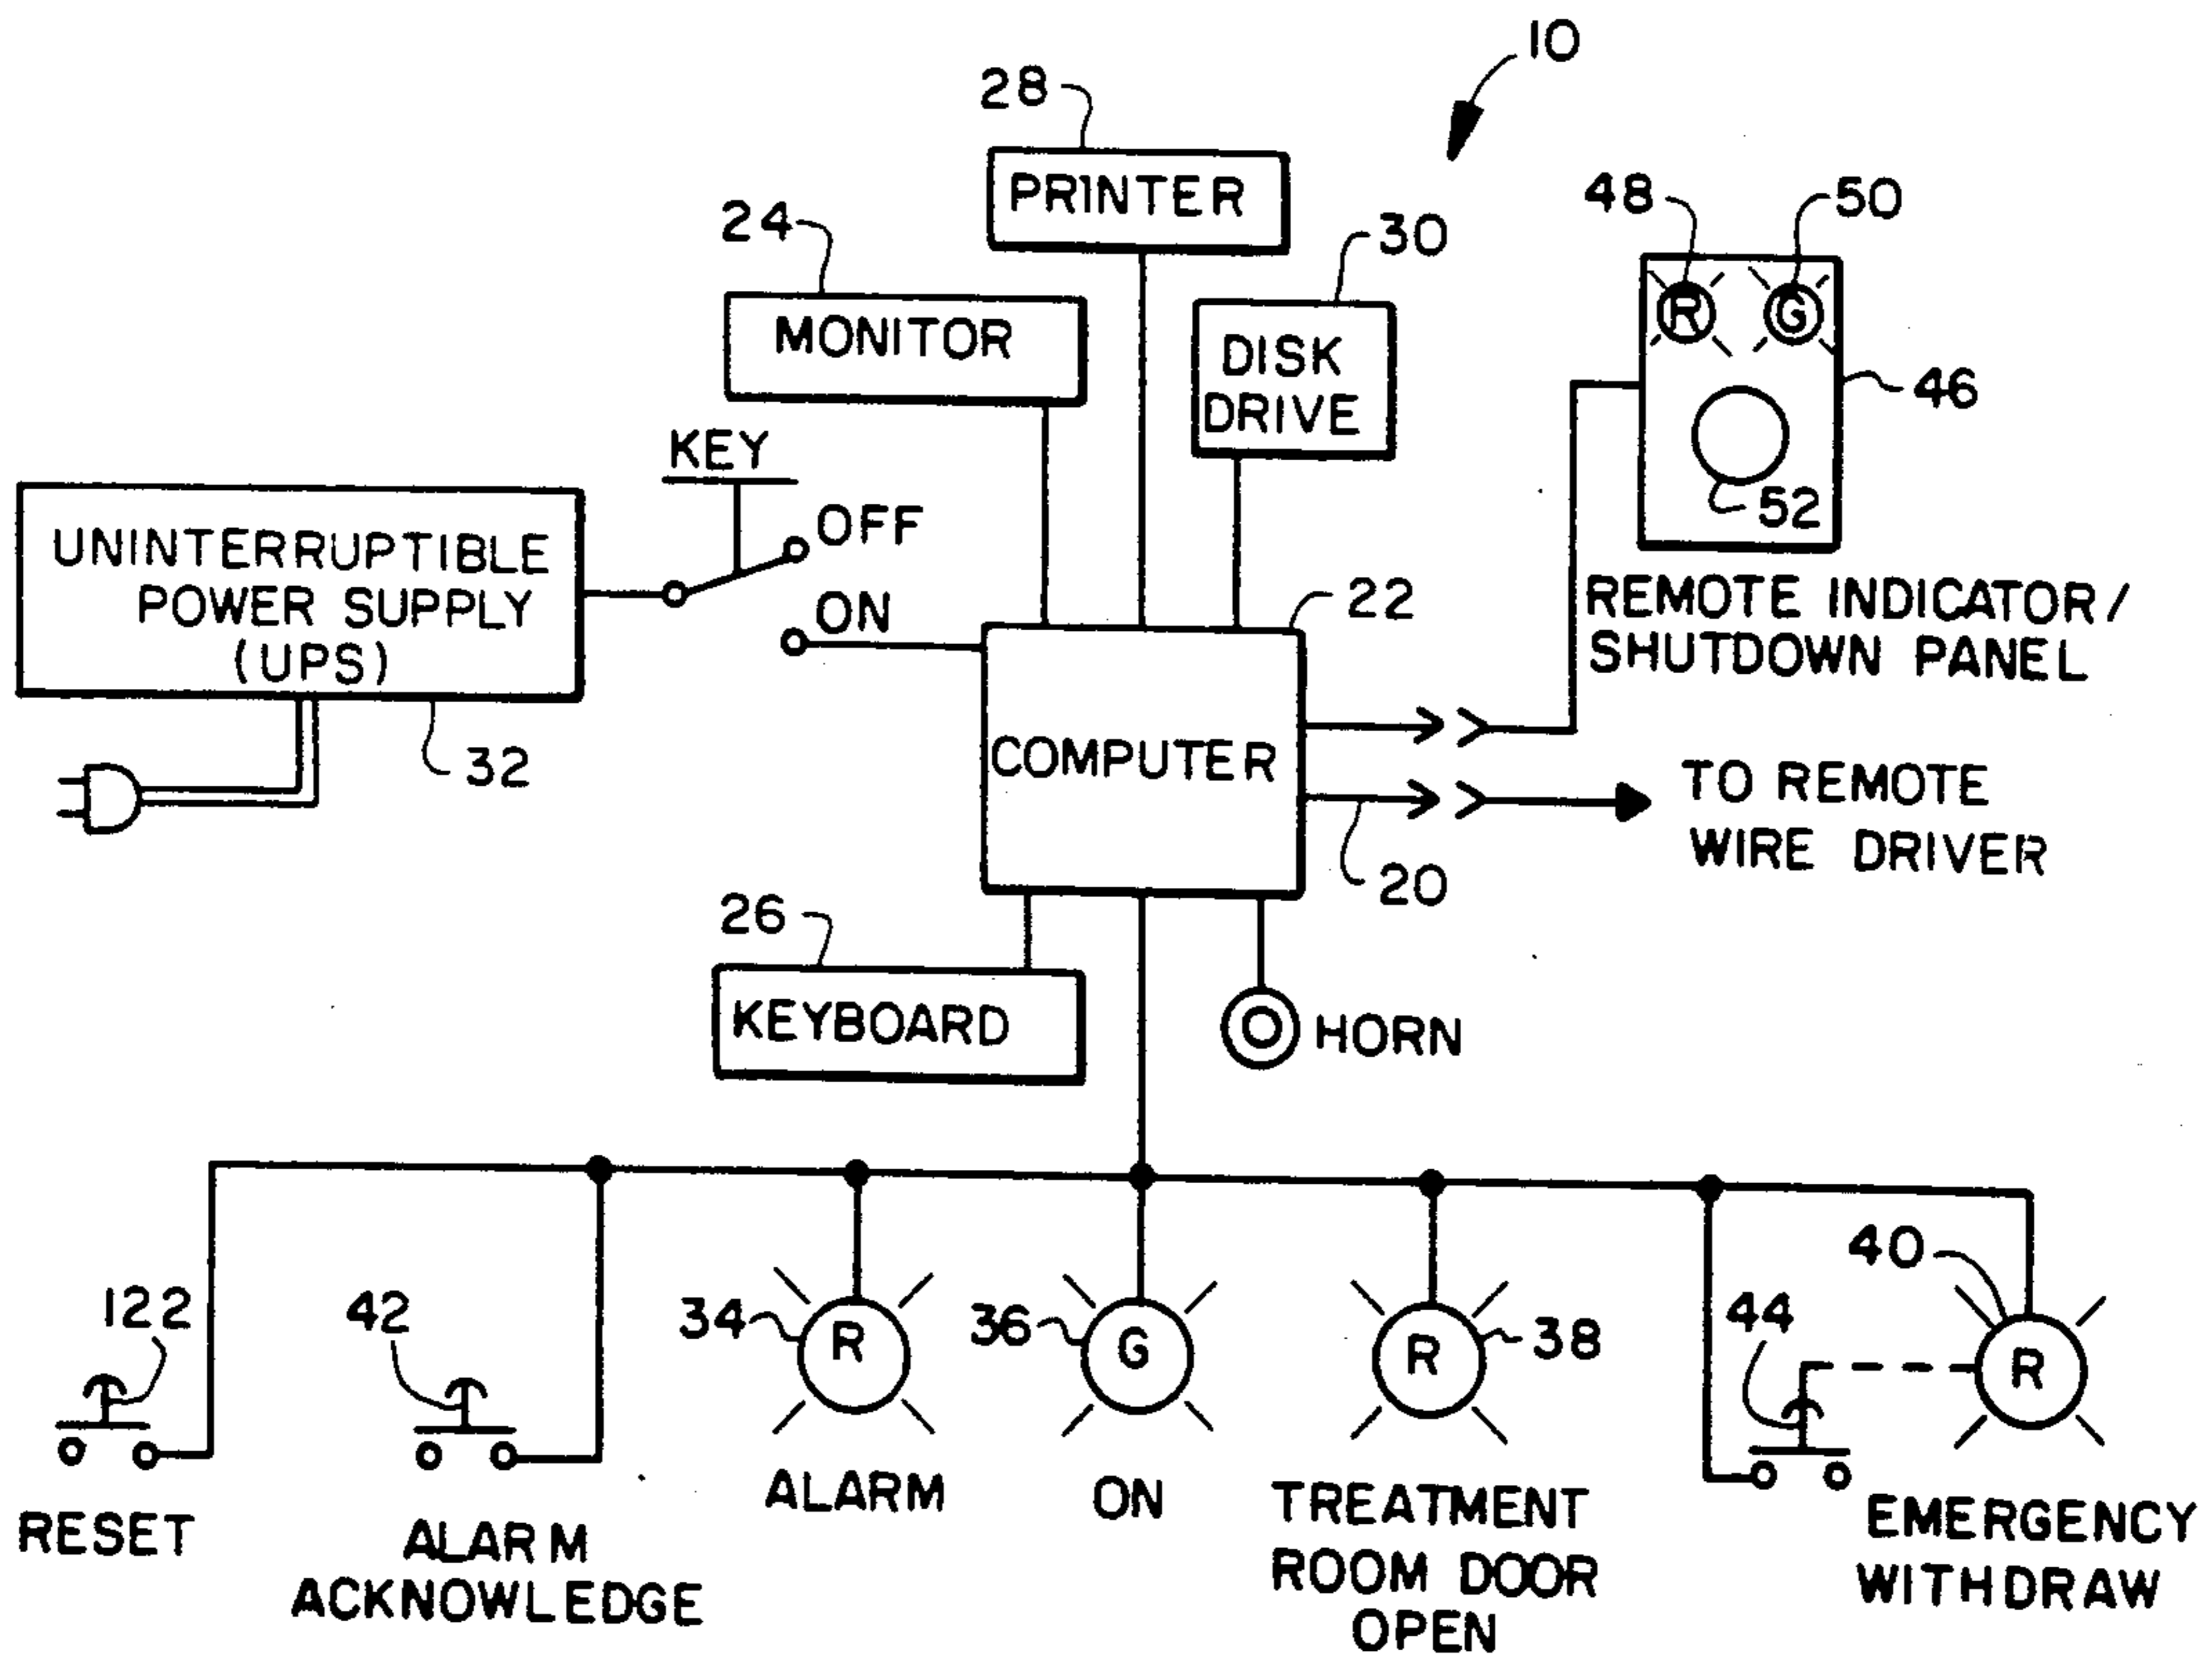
10

28
PRINTER

24
MONITOR

30
DISK DRIVE

48 50
R G
46
52

KEY
OFF
ON

UNINTERRUPTIBLE POWER SUPPLY (UPS)

32

22
COMPUTER

REMOTE INDICATOR/ SHUTDOWN PANEL

TO REMOTE WIRE DRIVER

20

26
KEYBOARD

HORN

122
42
34 R
36 G
R 38
40
44
R

RESET
ALARM ACKNOWLEDGE
ALARM
ON
TREATMENT ROOM DOOR OPEN
EMERGENCY WITHDRAW